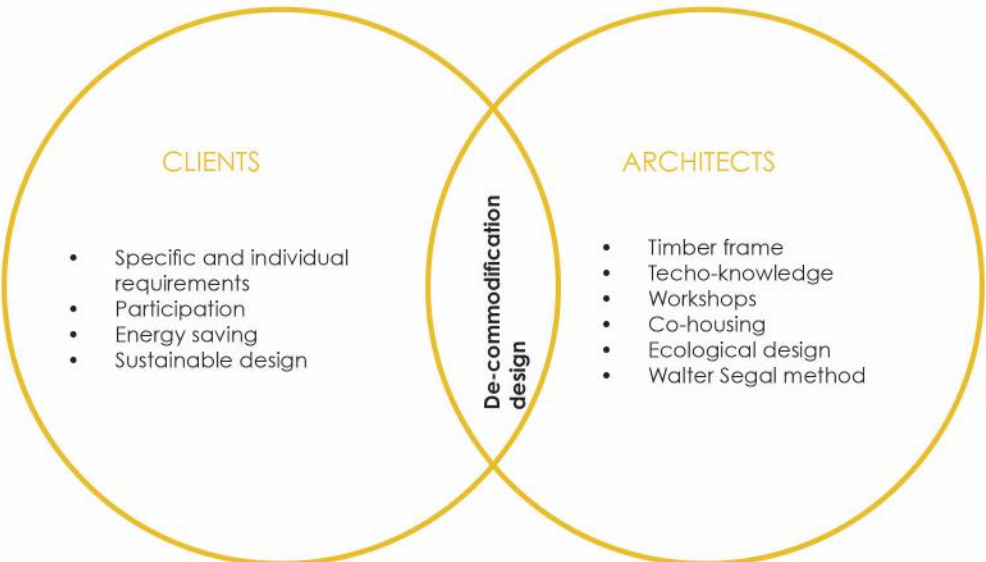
CLIENTS

- Specific and individual requirements
- Participation
- Energy saving
- Sustainable design

De-commodification design

ARCHITECTS

- Timber frame
- Techo-knowledge
- Workshops
- Co-housing
- Ecological design
- Walter Segal method